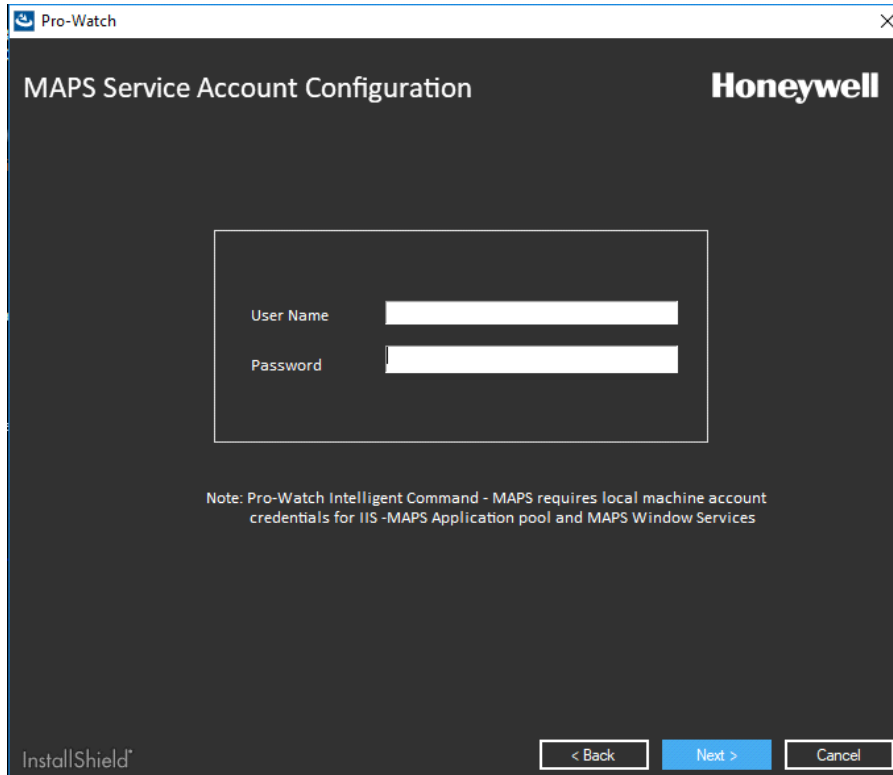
Pro-Watch

×

MAPS Service Account Configuration

Honeywell

User Name

Password

Note: Pro-Watch Intelligent Command - MAPS requires local machine account credentials for IIS -MAPS Application pool and MAPS Window Services

InstallShield

< Back

Next >

Cancel